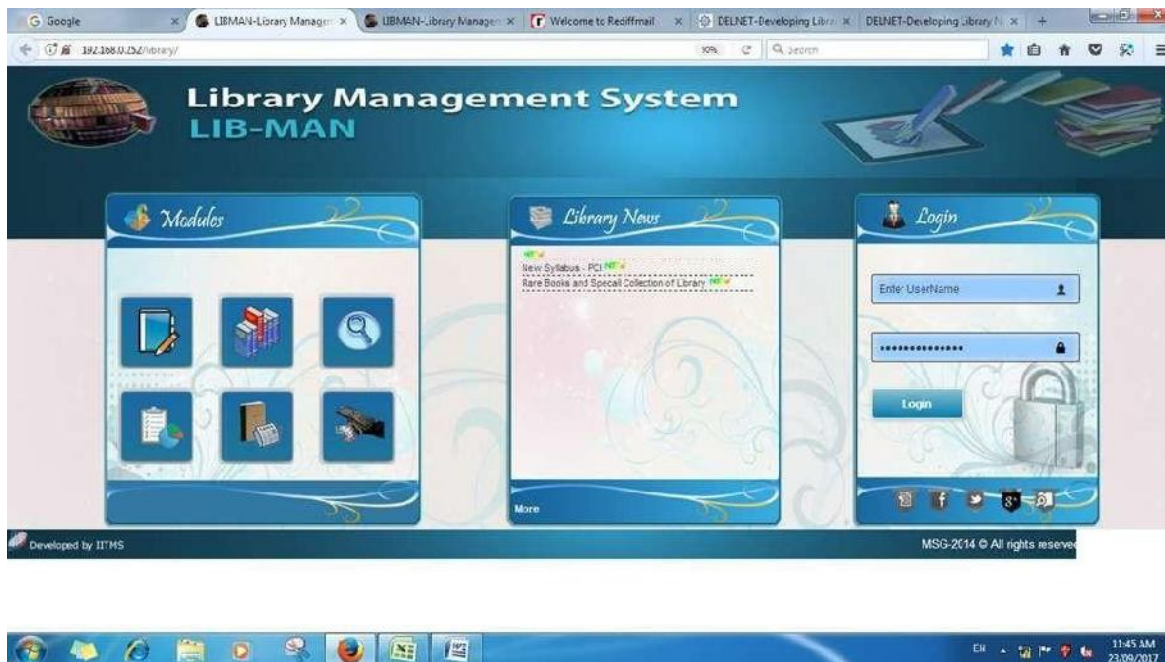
G Google | LIBMAN-Library Managem | LIBMAN-Library Managem | Welcome to Rediffmail | DELNET-Developing Libra | DELNET-Developing Library N

192.168.0.252/library/

90% | Search

Library Management System
LIB-MAN

Modules

Library News

NEW
New Syllabus - PCI NEW
Rare Books and Specall Collection of Library NEW

More

Login

Enter UserName

•••••••••••••••

Login

Developed by IITMS

MSG-2014 © All rights reserved

EN

11:45 AM
23/09/2017